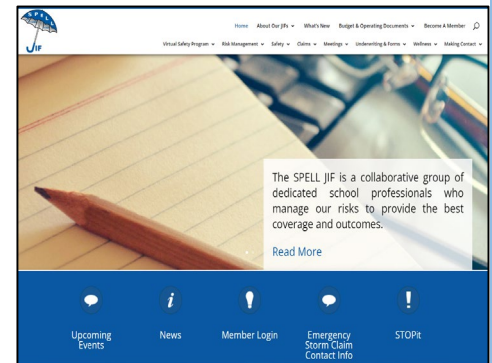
SPELL
JIF

Home About Our JIFs What's New Budget & Operating Documents Become A Member

Virtual Safety Program Risk Management Safety Claims Meetings Underwriting & Forms Wellness Making Contact

The SPELL JIF is a collaborative group of dedicated school professionals who manage our risks to provide the best coverage and outcomes.

Read More

Upcoming Events

News

Member Login

Emergency Storm Claim Contact Info

STOPit